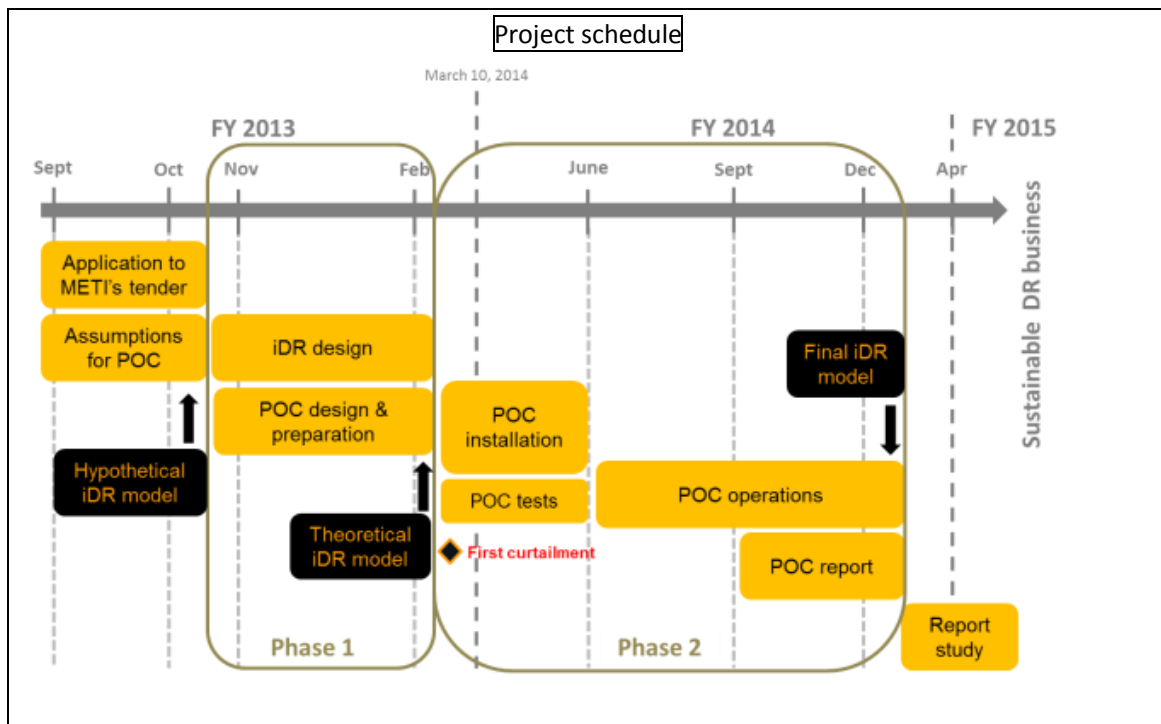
Project schedule

March 10, 2014

FY 2013

FY 2014

FY 2015

Sept

Oct

Nov

Feb

June

Sept

Dec

Apr

Sustainable DR business

Application to METI's tender

Assumptions for POC

Hypothetical iDR model

iDR design

POC design & preparation

Theoretical iDR model

POC installation

POC tests

First curtailment

Final iDR model

POC operations

POC report

Report study

Phase 1

Phase 2